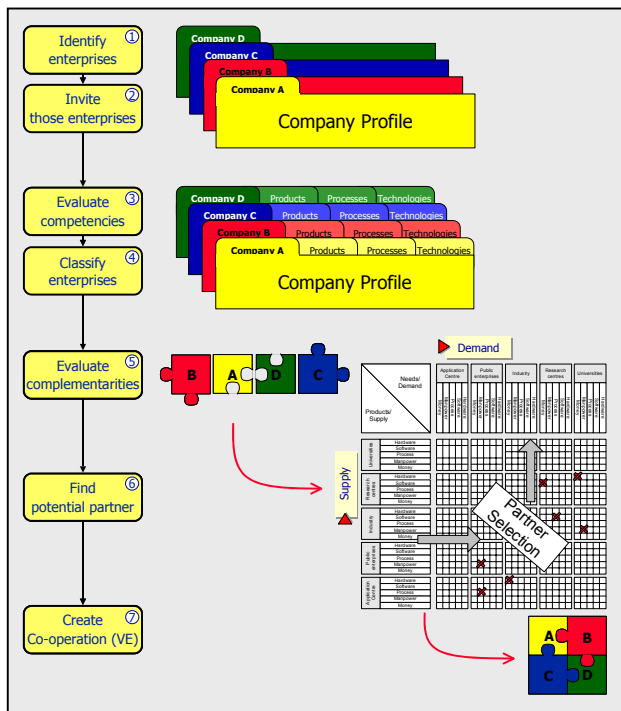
Identify enterprises ①

Invite those enterprises ②

Company D
Company C
Company B
Company A
Company Profile

Evaluate competencies ③

Classify enterprises ④

Company D Products Processes Technologies
Company C Products Processes Technologies
Company B Products Processes Technologies
Company A Products Processes Technologies
Company Profile

Evaluate complementarities ⑤

B A D C

Demand

Needs/ Demand

Products/ Supply

Application Centre
Public enterprises
Industry
Research centres
Universities

Universities
Research centres
Industry
Public enterprises
Application Centre

Hardware
Software
Process
Manpower
Money

Supply

Partner Selection

Find potential partner ⑥

Create Co-operation (VE) ⑦

A B C D